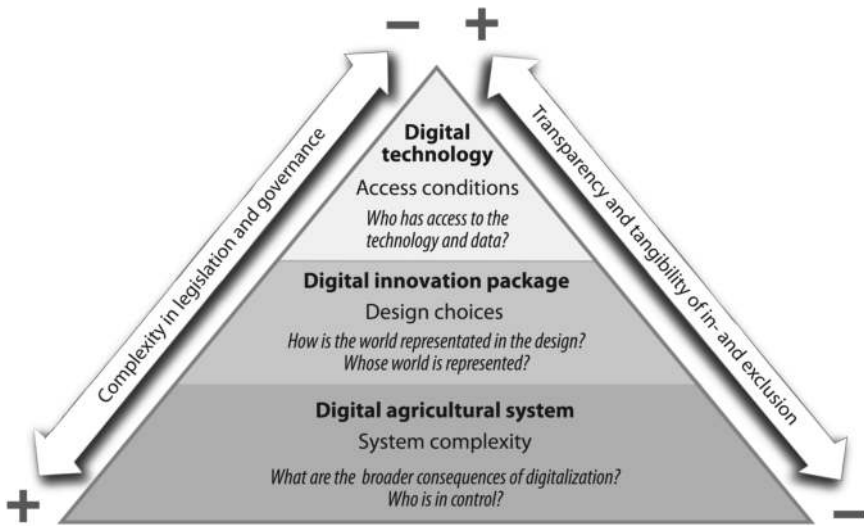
− +

Complexity in legislation and governance

Transparency and tangibility of in- and exclusion

Digital technology
Access conditions
Who has access to the technology and data?

Digital innovation package
Design choices
How is the world representated in the design? Whose world is represented?

Digital agricultural system
System complexity
What are the broader consequences of digitalization? Who is in control?

+ −